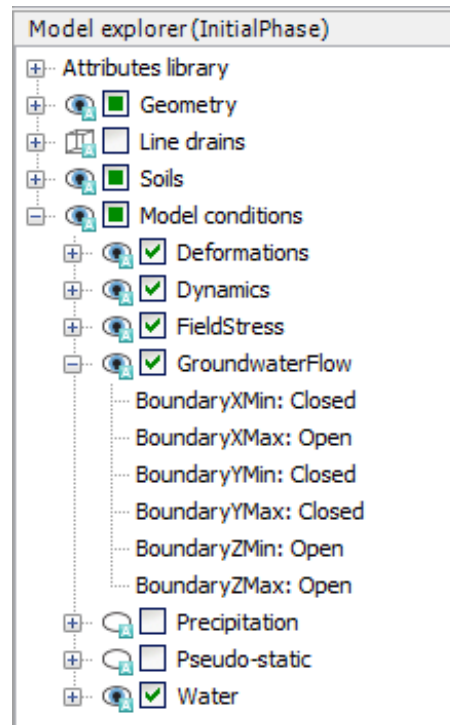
Model explorer (InitialPhase)

Attributes library
Geometry
Line drains
Soils
Model conditions
Deformations
Dynamics
FieldStress
GroundwaterFlow
BoundaryXMin: Closed
BoundaryXMax: Open
BoundaryYMin: Closed
BoundaryYMax: Closed
BoundaryZMin: Open
BoundaryZMax: Open
Precipitation
Pseudo-static
Water